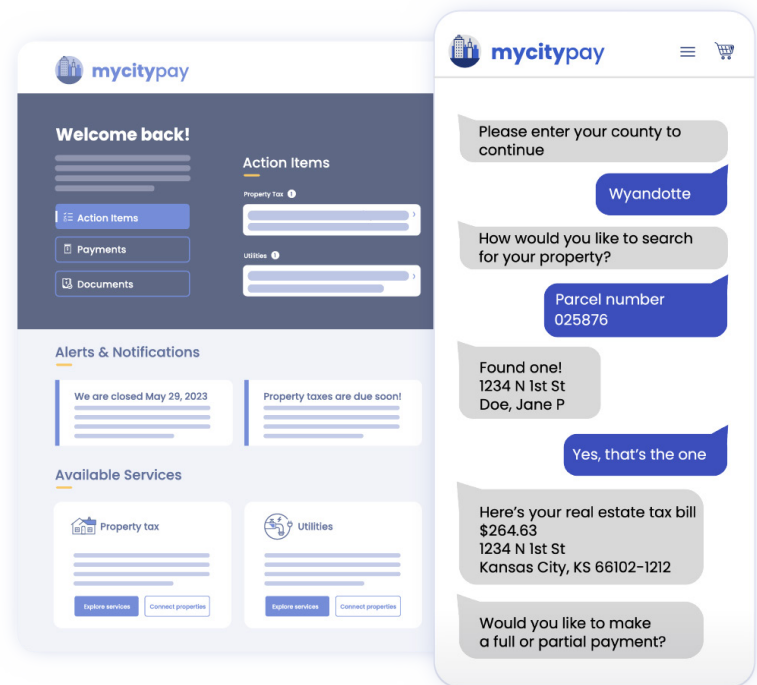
mycitypay

Welcome back!

Action Items

Payments

Documents

Action Items

Property Tax

Utilities

Alerts & Notifications

We are closed May 29, 2023

Property taxes are due soon!

Available Services

Property tax

Explore services

Connect properties

Utilities

Explore services

Connect properties

mycitypay

Please enter your county to continue

Wyandotte

How would you like to search for your property?

Parcel number 025876

Found one!
1234 N 1st St
Doe, Jane P

Yes, that's the one

Here's your real estate tax bill
$264.63
1234 N 1st St
Kansas City, KS 66102-1212

Would you like to make a full or partial payment?